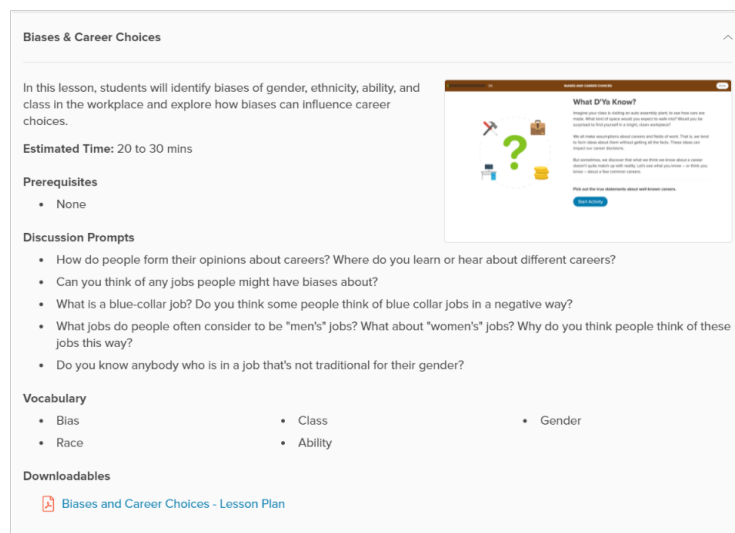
Biases & Career Choices

In this lesson, students will identify biases of gender, ethnicity, ability, and class in the workplace and explore how biases can influence career choices.

Estimated Time: 20 to 30 mins

Prerequisites

- None

BIASES AND CAREER CHOICES

What D'Ya Know?

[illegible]

Start Activity

Discussion Prompts

- How do people form their opinions about careers? Where do you learn or hear about different careers?
- Can you think of any jobs people might have biases about?
- What is a blue-collar job? Do you think some people think of blue collar jobs in a negative way?
- What jobs do people often consider to be "men's" jobs? What about "women's" jobs? Why do you think people think of these jobs this way?
- Do you know anybody who is in a job that's not traditional for their gender?

Vocabulary

- Bias
- Race
- Class
- Ability
- Gender

Downloadables

Biases and Career Choices - Lesson Plan